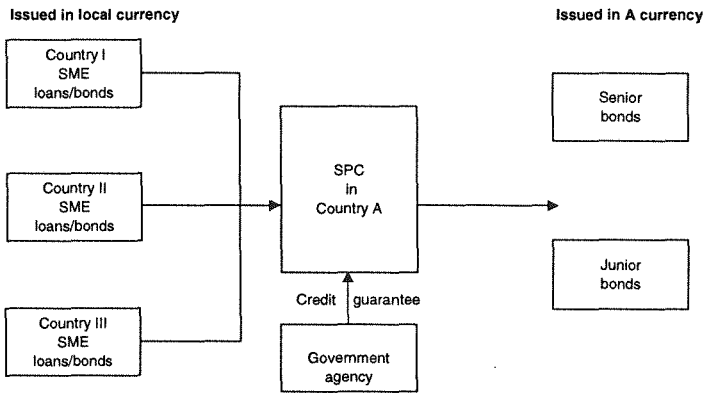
Issued in local currency

Issued in A currency

Country I
SME
loans/bonds

Country II
SME
loans/bonds

Country III
SME
loans/bonds

SPC
in
Country A

Credit guarantee

Government
agency

Senior
bonds

Junior
bonds